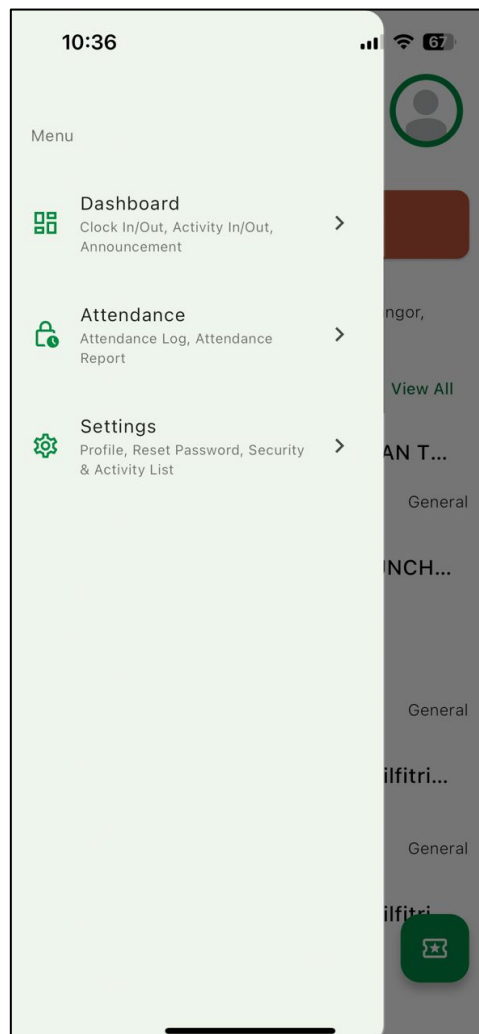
10:36

67

Menu

Dashboard
Clock In/Out, Activity In/Out, Announcement

Attendance
Attendance Log, Attendance Report

Settings
Profile, Reset Password, Security & Activity List

ngor,

View All

AN T...

General

NCH...

General

ilfitri...

General

ilfitri...